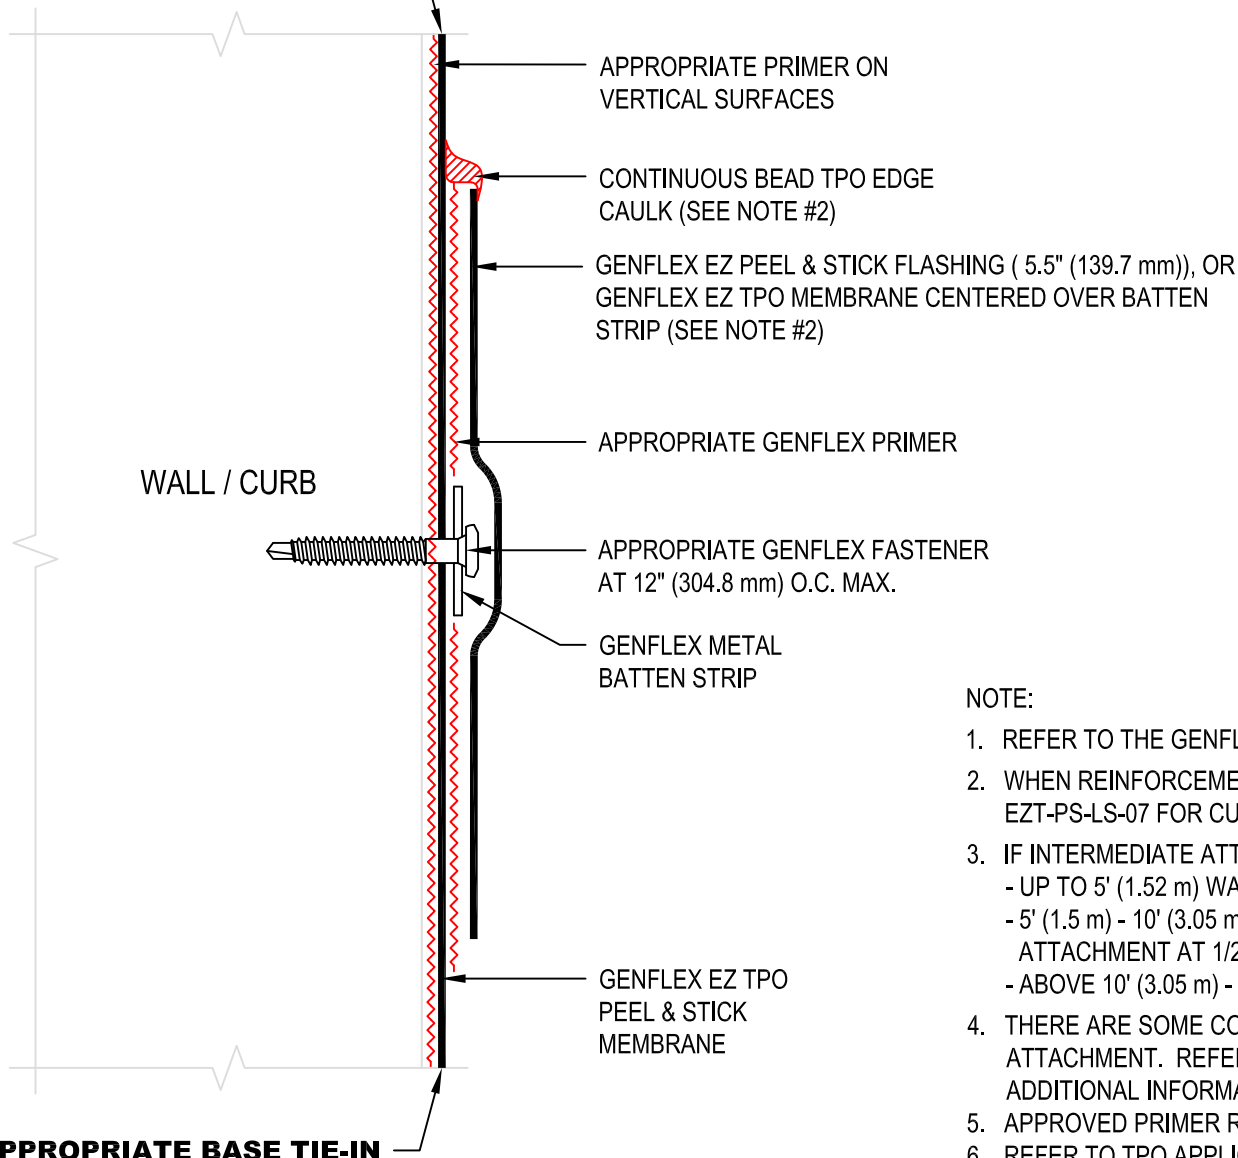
APPROPRIATE PRIMER ON VERTICAL SURFACES

CONTINUOUS BEAD TPO EDGE CAULK (SEE NOTE #2)

GENFLEX EZ PEEL & STICK FLASHING ( 5.5" (139.7 mm)), OR GENFLEX EZ TPO MEMBRANE CENTERED OVER BATTEN STRIP (SEE NOTE #2)

APPROPRIATE GENFLEX PRIMER

WALL / CURB

APPROPRIATE GENFLEX FASTENER AT 12" (304.8 mm) O.C. MAX.

GENFLEX METAL BATTEN STRIP

NOTE:

1. REFER TO THE GENFL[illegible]

2. WHEN REINFORCEME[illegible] EZT-PS-LS-07 FOR CU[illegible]

3. IF INTERMEDIATE ATT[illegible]
- UP TO 5' (1.52 m) WA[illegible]
- 5' (1.5 m) - 10' (3.05 m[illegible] ATTACHMENT AT 1/2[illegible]
- ABOVE 10' (3.05 m) - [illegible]

4. THERE ARE SOME CO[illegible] ATTACHMENT. REFE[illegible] ADDITIONAL INFORM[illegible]

5. APPROVED PRIMER R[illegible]

6. REFER TO TPO APPLI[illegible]

GENFLEX EZ TPO PEEL & STICK MEMBRANE

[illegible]PPROPRIATE BASE TIE-IN